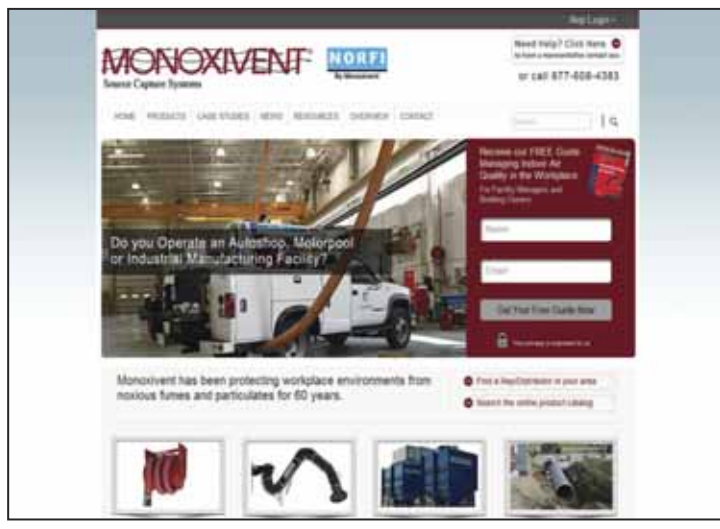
Rep Login

MONOXIVENT®
Source Capture Systems

NORFI
By Monoxivent

Need Help? Click Here
to have a representative contact you

or call 877-608-4383

HOME PRODUCTS CASE STUDIES NEWS RESOURCES OVERVIEW CONTACT

Search

Do you Operate an Autoshop, Motorpool or Industrial Manufacturing Facility?

Receive our FREE Guide Managing Indoor Air Quality in the Workplace
For Facility Managers and Building Owners

Name

Email

Get Your Free Guide Now

Your privacy is protected by us

Monoxivent has been protecting workplace environments from noxious fumes and particulates for 60 years.

Find a Rep/Distributor in your area

Search the online product catalog